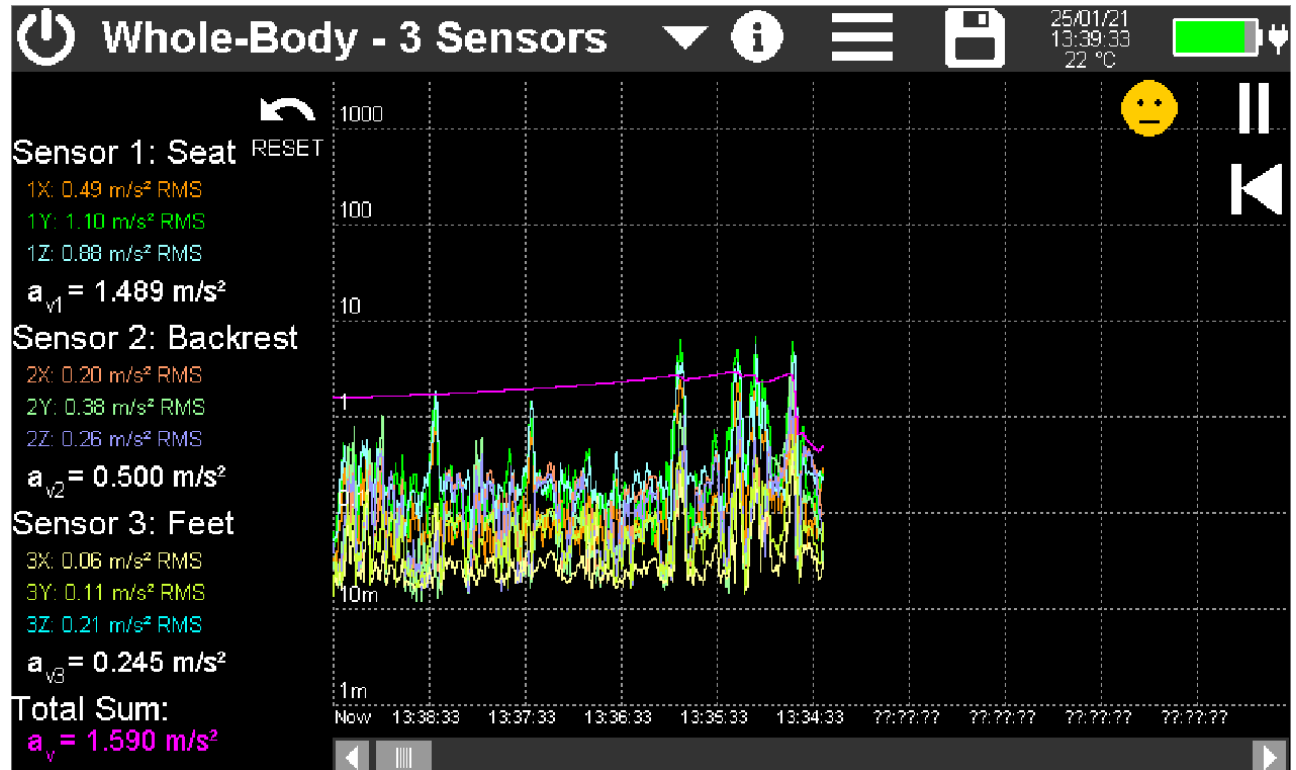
Whole-Body - 3 Sensors

25/01/21
13:39:33
22 °C

RESET

Sensor 1: Seat
1X: 0.49 m/s² RMS
1Y: 1.10 m/s² RMS
1Z: 0.88 m/s² RMS
$a_{v1}$ = 1.489 m/s²

Sensor 2: Backrest
2X: 0.20 m/s² RMS
2Y: 0.38 m/s² RMS
2Z: 0.26 m/s² RMS
$a_{v2}$ = 0.500 m/s²

Sensor 3: Feet
3X: 0.06 m/s² RMS
3Y: 0.11 m/s² RMS
3Z: 0.21 m/s² RMS
$a_{v3}$ = 0.245 m/s²

Total Sum:
$a_v$ = 1.590 m/s²

1000
100
10
1
10m
1m

Now 13:38:33 13:37:33 13:36:33 13:35:33 13:34:33 ??:??:?? ??:??:?? ??:??:?? ??:??:??